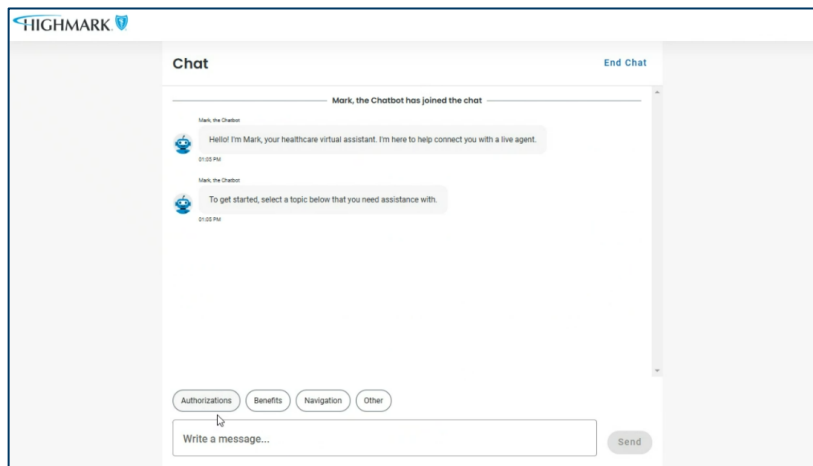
HIGHMARK

Chat

End Chat

Mark, the Chatbot has joined the chat

Mark, the Chatbot

Hello! I'm Mark, your healthcare virtual assistant. I'm here to help connect you with a live agent.

01:05 PM

Mark, the Chatbot

To get started, select a topic below that you need assistance with.

01:05 PM

Authorizations

Benefits

Navigation

Other

Write a message...

Send